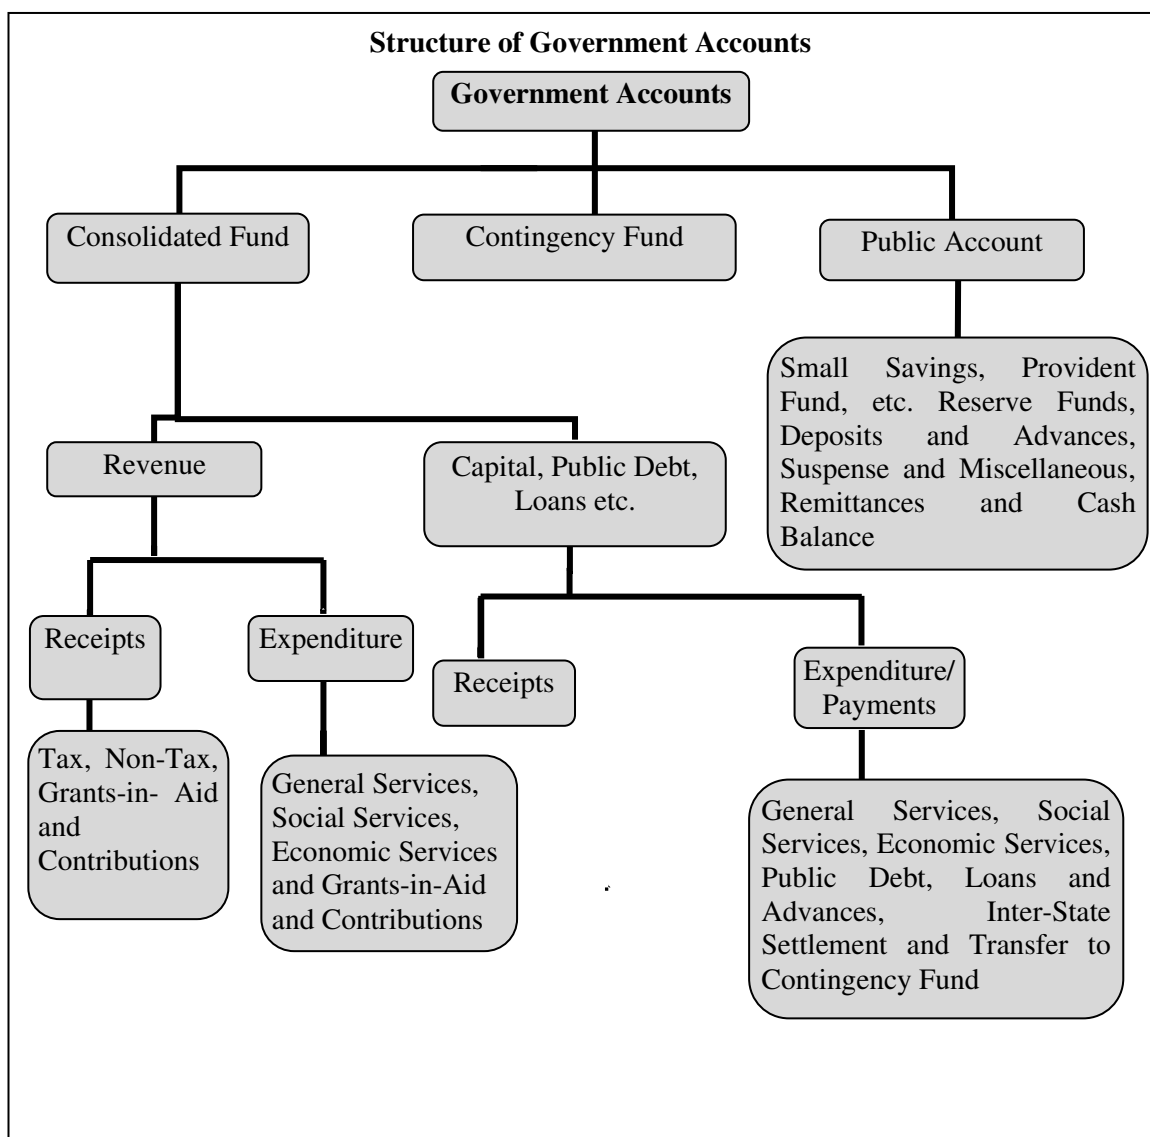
**Structure of Government Accounts**

Government Accounts

Consolidated Fund

Contingency Fund

Public Account

Small Savings, Provident Fund, etc. Reserve Funds, Deposits and Advances, Suspense and Miscellaneous, Remittances and Cash Balance

Revenue

Capital, Public Debt, Loans etc.

Receipts

Expenditure

Receipts

Expenditure/ Payments

Tax, Non-Tax, Grants-in- Aid and Contributions

General Services, Social Services, Economic Services and Grants-in-Aid and Contributions

General Services, Social Services, Economic Services, Public Debt, Loans and Advances, Inter-State Settlement and Transfer to Contingency Fund